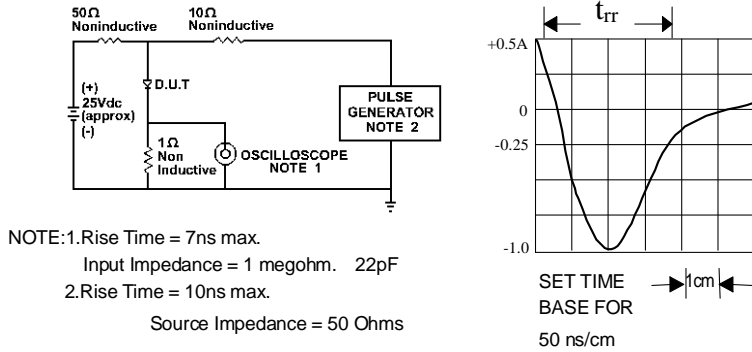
50Ω
Noninductive

10Ω
Noninductive

(+)
25Vdc
(approx)
(-)

D.U.T

PULSE GENERATOR NOTE 2

1Ω
Non
Inductive

OSCILLOSCOPE
NOTE 1

NOTE:1.Rise Time = 7ns max.
Input Impedance = 1 megohm. 22pF
2.Rise Time = 10ns max.
Source Impedance = 50 Ohms

$t_{rr}$

+0.5A

0

-0.25

-1.0

SET TIME BASE FOR 50 ns/cm

1cm